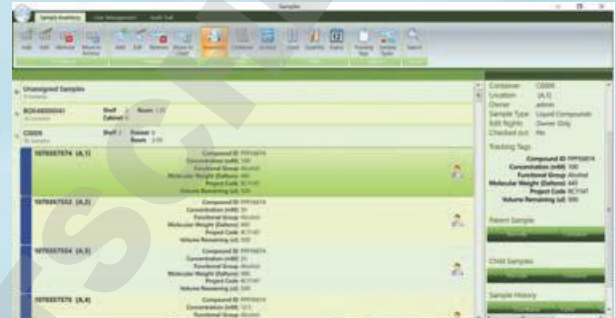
Samples

Sample Inventory | User Management | Audit Trail

Add | Edit | Remove | Move to Archive | Add | Edit | Remove | Move to Shelf | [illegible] | Unravel | Archive | Load | Quantity | Expiry | Tracking Tags | Sample Types | Search

Unassigned Samples

BOX-MB000041 | Shelf: 2 Cabinet: 1 | Room: 120

C0009 | Shelf: 3 Room: 230 | Freezer: 1

1076557574 (A,1)
Compound ID: FPP16874
Concentration (mM): 100
Functional Group: Alcohol
Molecular Weight (Daltons): 443
Project Code: XC7147
Volume Remaining (ul): 500

1076557532 (A,2)
Compound ID: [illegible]
Concentration (mM): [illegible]
Functional Group: Alcohol
Molecular Weight (Daltons): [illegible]
Project Code: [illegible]
Volume Remaining (ul): 500

1076557534 (A,3)
Compound ID: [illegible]
Concentration (mM): 25
Functional Group: Alcohol
Molecular Weight (Daltons): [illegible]
Project Code: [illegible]
Volume Remaining (ul): 500

1076557575 (A,4)
Compound ID: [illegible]
Concentration (mM): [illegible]
Functional Group: Alcohol

Container: C0009
Location: (A,1)
Owner: admin
Sample Type: Liquid Compounds
Edit Rights: Owner Only
Checked out: No

Tracking Tags
Compound ID: FPP16874
Concentration (mM): 100
Functional Group: Alcohol
Molecular Weight (Daltons): 443
Project Code: XC7147
Volume Remaining (ul): 500

Parent Sample

Child Samples

Sample History